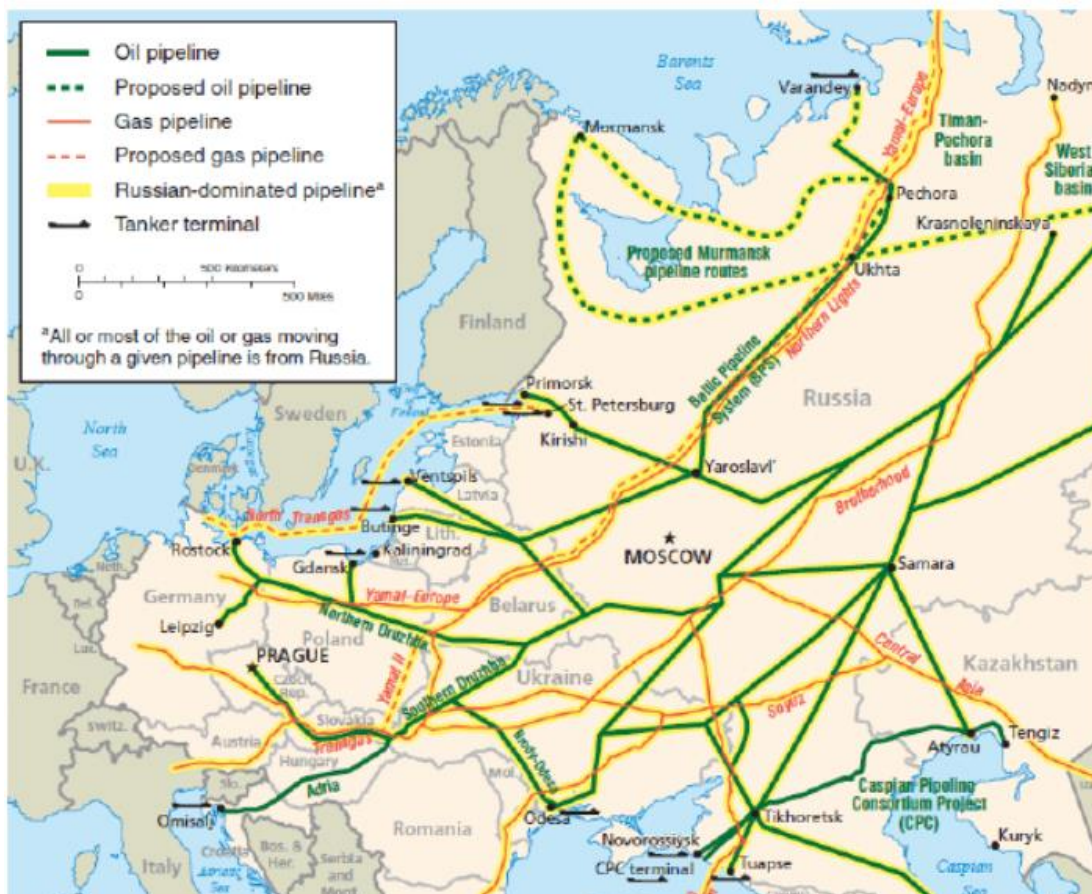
Oil pipeline
Proposed oil pipeline
Gas pipeline
Proposed gas pipeline
Russian-dominated pipeline$^a$
Tanker terminal

0 500 Kilometers
0 500 Miles

$^a$All or most of the oil or gas moving through a given pipeline is from Russia.

Barents Sea
Varandey
Nodym
Yamal-Europe
Timan-Pechora basin
West Siberia basin
Murmansk
Pechora
Krasnoleninskaya
Proposed Murmansk pipeline routes
Ukhta
Finland
Baltic Pipeline System (BPS)
Northern Lights
Russia
Primorsk
St. Petersburg
Kirishi
Sweden
Estonia
North Sea
U.K.
Denmark
Latvia
Ventspils
Yaroslavl'
Brotherhood
North Transgas
Butinge
Lith.
Rostock
Kaliningrad
Gdansk
MOSCOW
Samara
Neth.
Germany
Bel.
Yamal-Europe
Belarus
Leipzig
Northern Druzhba
Poland
Lux.
PRAGUE
Central Asia
Kazakhstan
France
Czech Rep.
Yamal II
Ukraine
Switz.
Slovakia
Southern Druzhba
Soyuz
Austria
Transgas
Hungary
Brody-Odesa
Mol.
Atyrau
Tengiz
Slo.
Adria
Caspian Pipeline Consortium Project (CPC)
Omisalj
Romania
Odesa
Tikhoretsk
Novorossiysk
Kuryk
Italy
Croatia
Bos. & Her.
Serbia and Mont.
CPC terminal
Tuapse
Caspian Sea